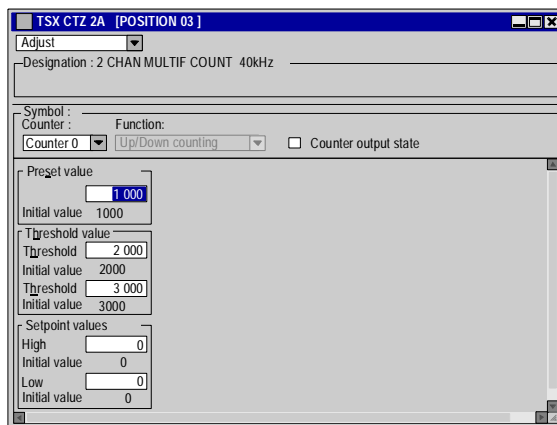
TSX CTZ 2A [POSITION 03 ]

Adjust

Designation : 2 CHAN MULTIF COUNT 40kHz

Symbol :

Counter :

Counter 0

Function:

Up/Down counting

Counter output state

Preset value

1 000

Initial value 1000

Threshold value

Threshold 2 000

Initial value 2000

Threshold 3 000

Initial value 3000

Setpoint values

High 0

Initial value 0

Low 0

Initial value 0